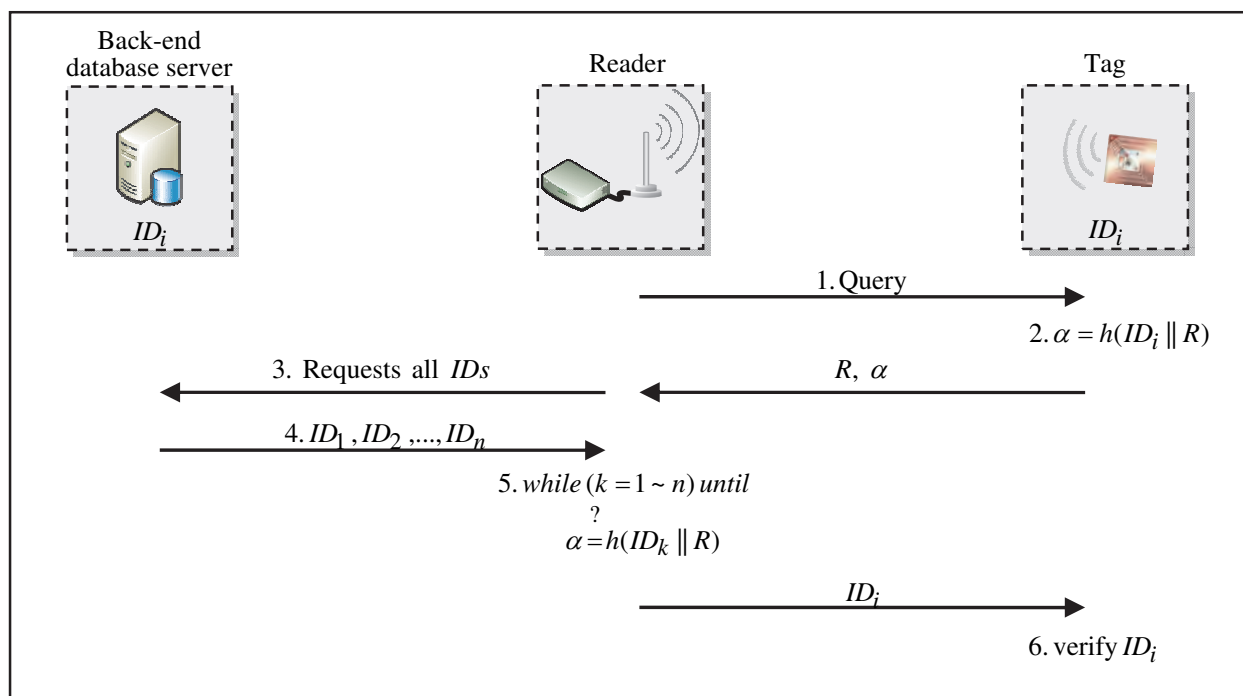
Back-end database server

$ID_i$

Reader

Tag

$ID_i$

1. Query

2. $\alpha = h(ID_i \| R)$

3. Requests all $IDs$

$R$, $\alpha$

4. $ID_1, ID_2, ..., ID_n$

5. $while\ (k = 1 \sim n)\ until$

$\alpha \stackrel{?}{=} h(ID_k \| R)$

$ID_i$

6. verify $ID_i$